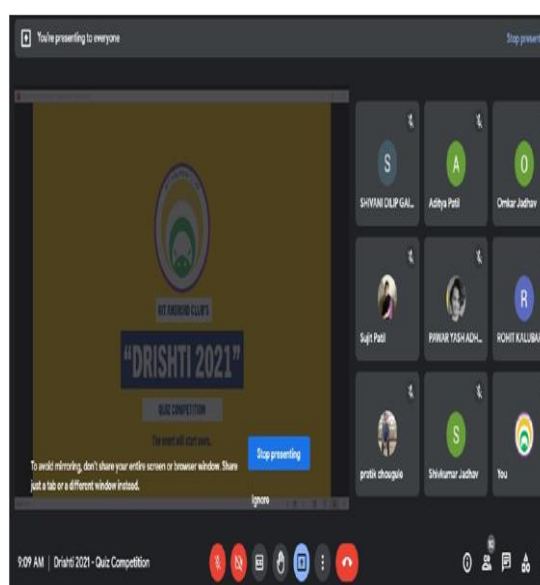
You're presenting to everyone

Stop present

RIT ANDROID CLUB'S

"DRISHTI 2021"

QUIZ COMPETITION

The event will start soon.

To avoid mirroring, don't share your entire screen or browser window. Share just a tab or a different window instead.

Stop presenting

Ignore

S
SHIVANI DILIP GAI...

A
Aditya Patil

O
Omkar Jadhav

Sujit Patil

PAWAR YASH ADH...

R
ROHIT KALUBA

pratik chougule

S
Shivkumar Jadhav

You

9:09 AM | Drishti 2021 - Quiz Competition